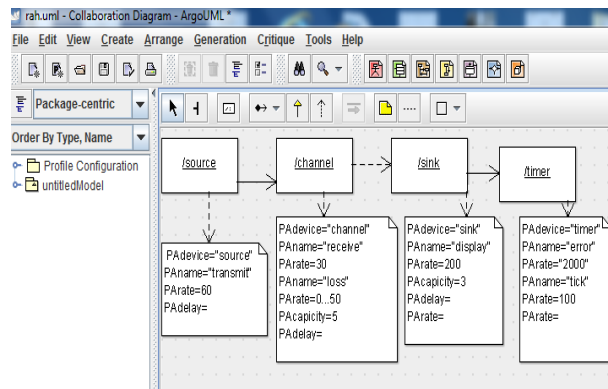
rah.uml - Collaboration Diagram - ArgoUML *

File Edit View Create Arrange Generation Critique Tools Help

Package-centric

Order By Type, Name

Profile Configuration
untitledModel

/source

/channel

/sink

/timer

PAdevice="source"
PAname="transmit"
PArate=60
PAdelay=

PAdevice="channel"
PAname="receive"
PArate=30
PAname="loss"
PArate=0...50
PAcapicity=5
PAdelay=

PAdevice="sink"
PAname="display"
PArate=200
PAcapicity=3
PAdelay=
PArate=

PAdevice="timer"
PAname="error"
PArate="2000"
PAname="tick"
PArate=100
PArate=